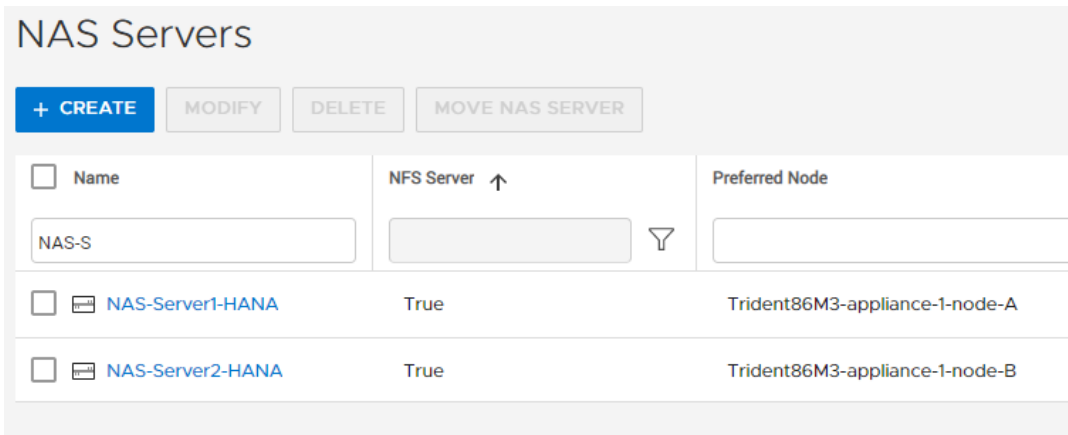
NAS Servers

+ CREATE MODIFY DELETE MOVE NAS SERVER

| Name | NFS Server ↑ | Preferred Node |
|---|---|---|
| NAS-S | | |
| NAS-Server1-HANA | True | Trident86M3-appliance-1-node-A |
| NAS-Server2-HANA | True | Trident86M3-appliance-1-node-B |